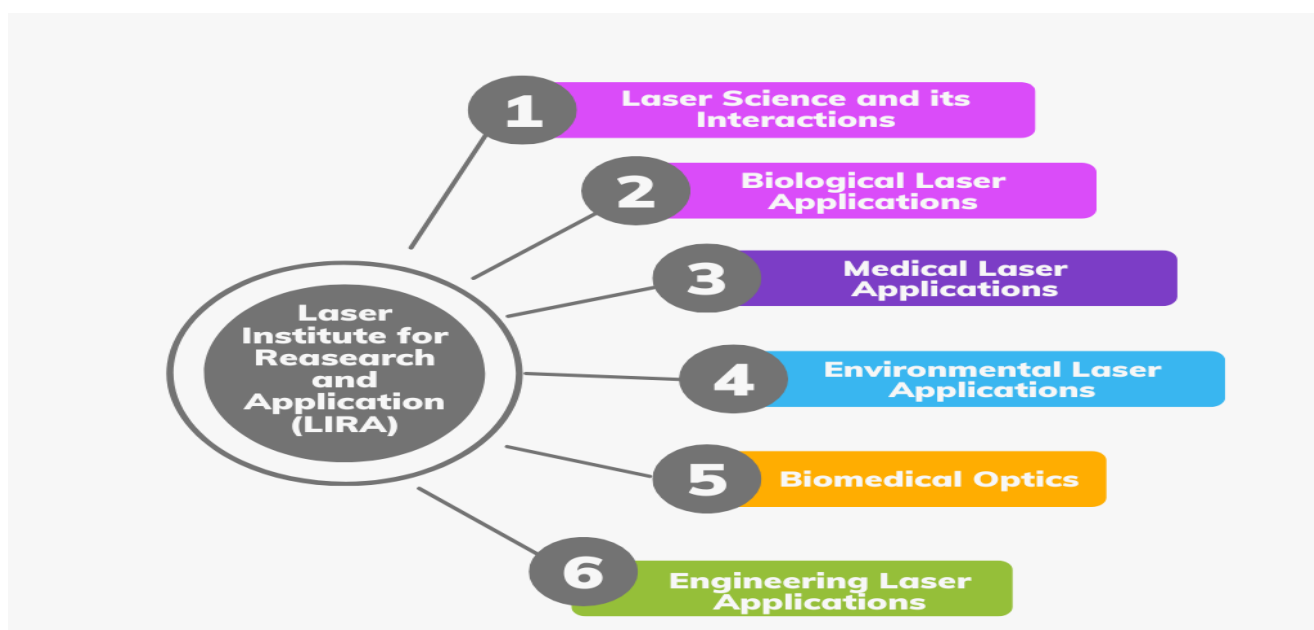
Laser Institute for Reasearch and Application (LIRA)

1 Laser Science and its Interactions

2 Biological Laser Applications

3 Medical Laser Applications

4 Environmental Laser Applications

5 Biomedical Optics

6 Engineering Laser Applications